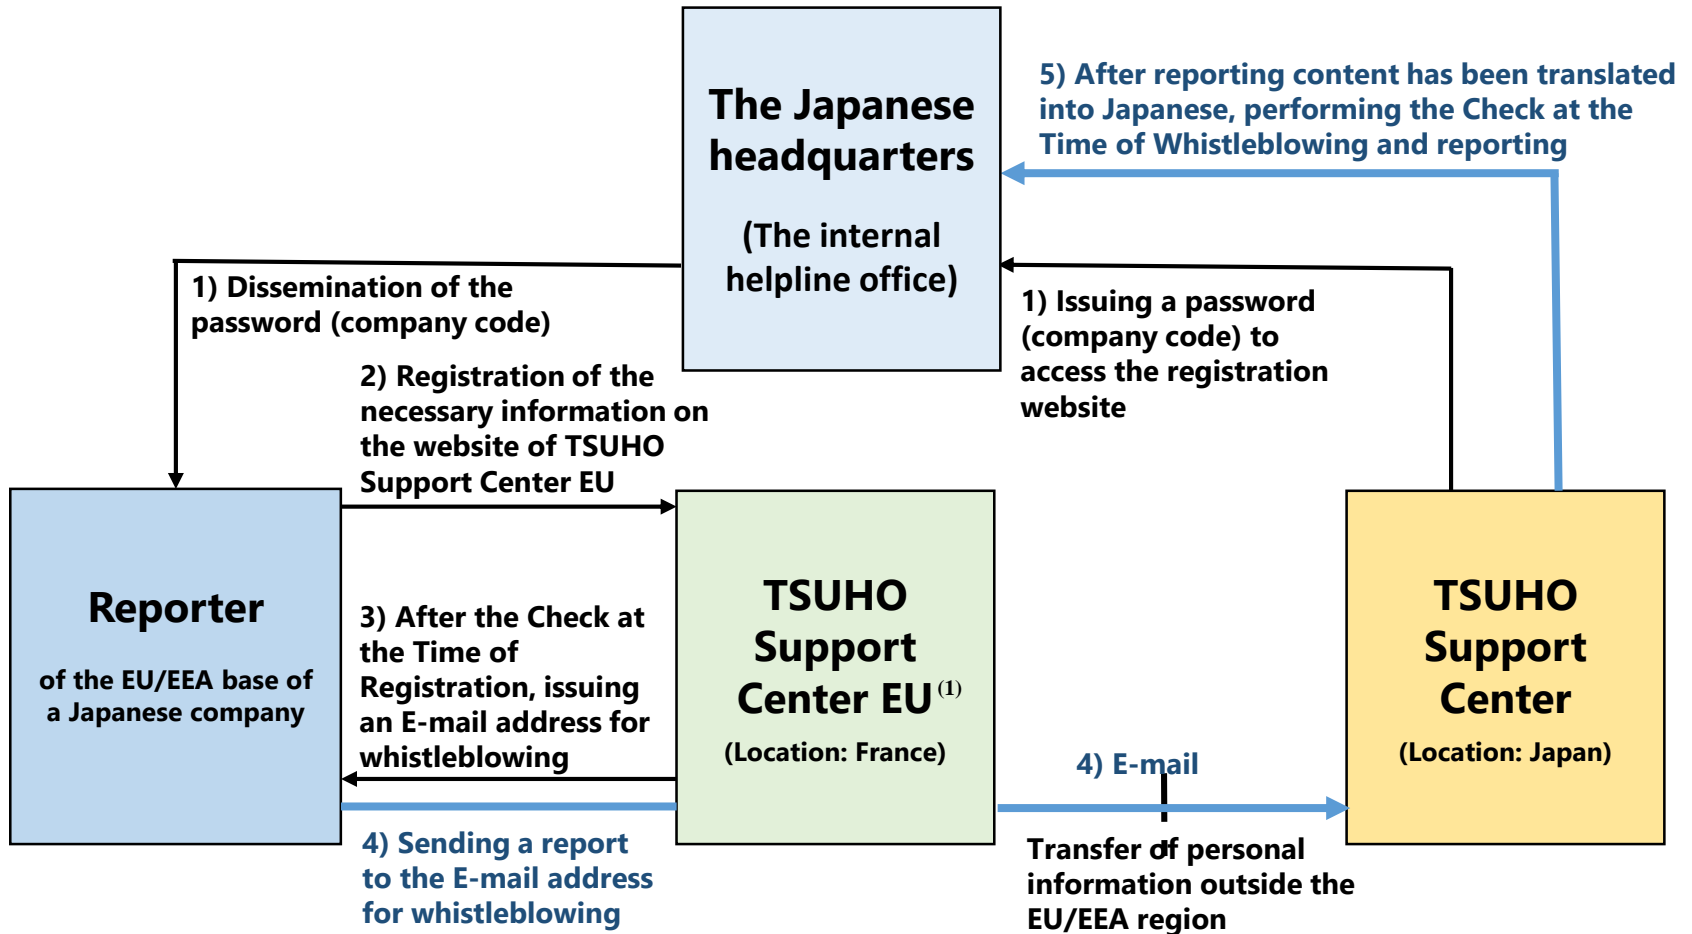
The Japanese headquarters

(The internal helpline office)

5) After reporting content has been translated into Japanese, performing the Check at the Time of Whistleblowing and reporting

1) Dissemination of the password (company code)

1) Issuing a password (company code) to access the registration website

2) Registration of the necessary information on the website of TSUHO Support Center EU

Reporter

of the EU/EEA base of a Japanese company

3) After the Check at the Time of Registration, issuing an E-mail address for whistleblowing

TSUHO Support Center EU $^{(1)}$

(Location: France)

TSUHO Support Center

(Location: Japan)

4) E-mail

4) Sending a report to the E-mail address for whistleblowing

Transfer of personal information outside the EU/EEA region